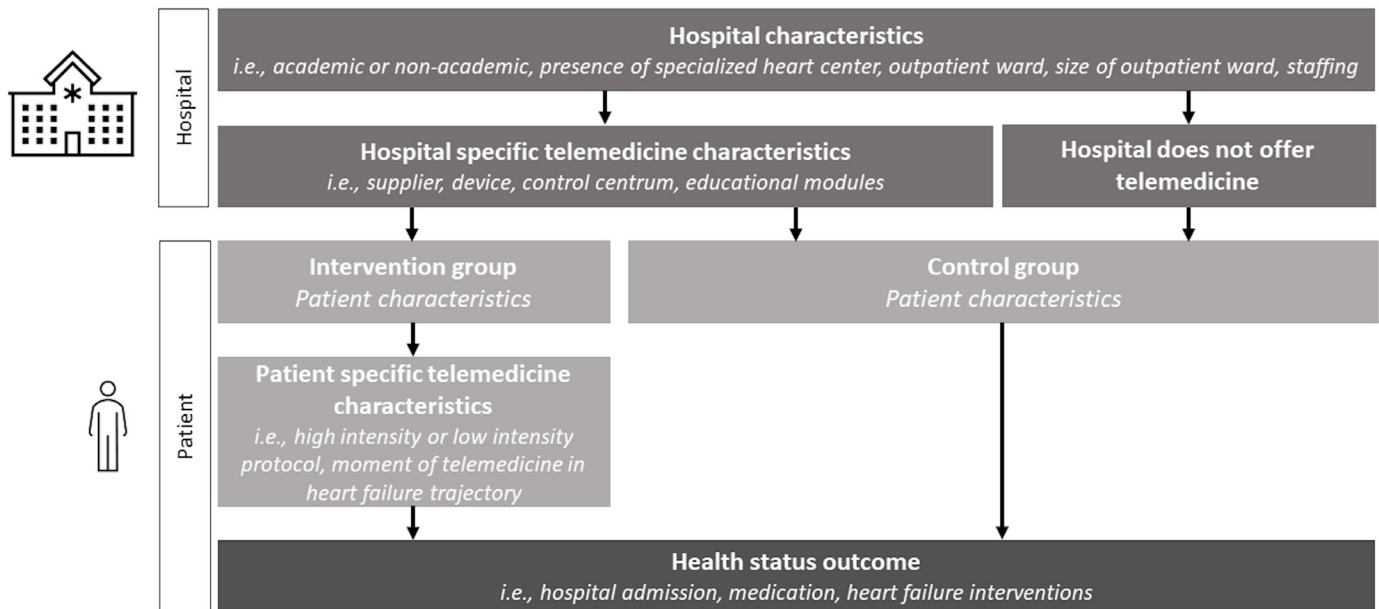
Hospital

Hospital characteristics
i.e., academic or non-academic, presence of specialized heart center, outpatient ward, size of outpatient ward, staffing

Hospital specific telemedicine characteristics
i.e., supplier, device, control centrum, educational modules

Hospital does not offer telemedicine

Patient

Intervention group
Patient characteristics

Control group
Patient characteristics

Patient specific telemedicine characteristics
i.e., high intensity or low intensity protocol, moment of telemedicine in heart failure trajectory

Health status outcome
i.e., hospital admission, medication, heart failure interventions